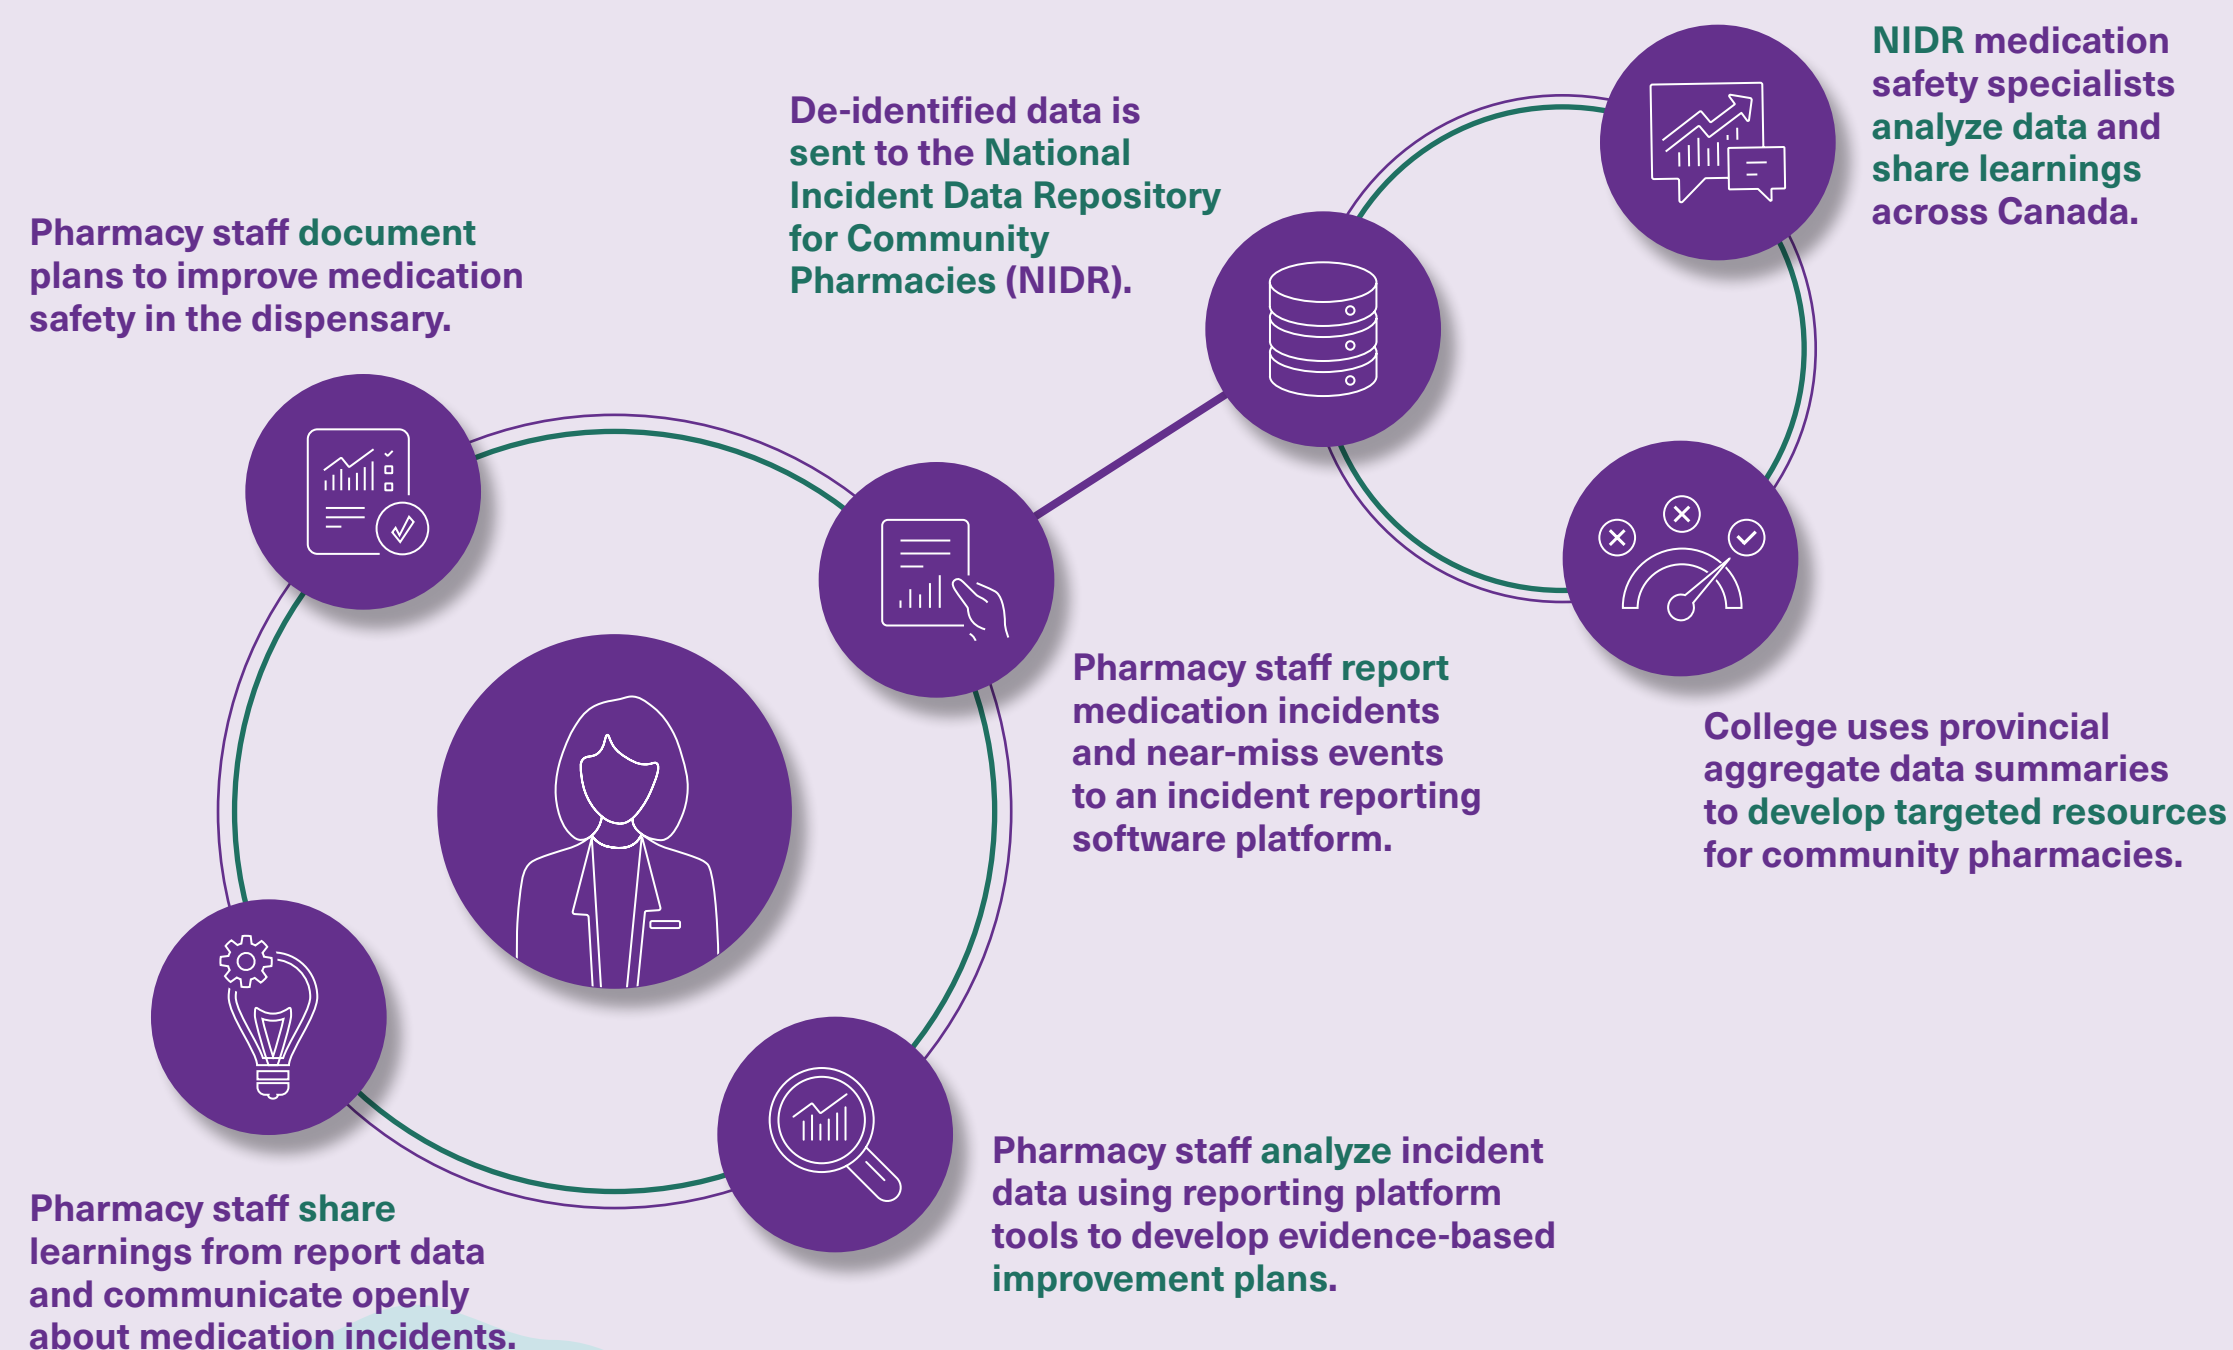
De-identified data is sent to the National Incident Data Repository for Community Pharmacies (NIDR).

NIDR medication safety specialists analyze data and share learnings across Canada.

Pharmacy staff document plans to improve medication safety in the dispensary.

Pharmacy staff report medication incidents and near-miss events to an incident reporting software platform.

College uses provincial aggregate data summaries to develop targeted resources for community pharmacies.

Pharmacy staff share learnings from report data and communicate openly about medication incidents.

Pharmacy staff analyze incident data using reporting platform tools to develop evidence-based improvement plans.